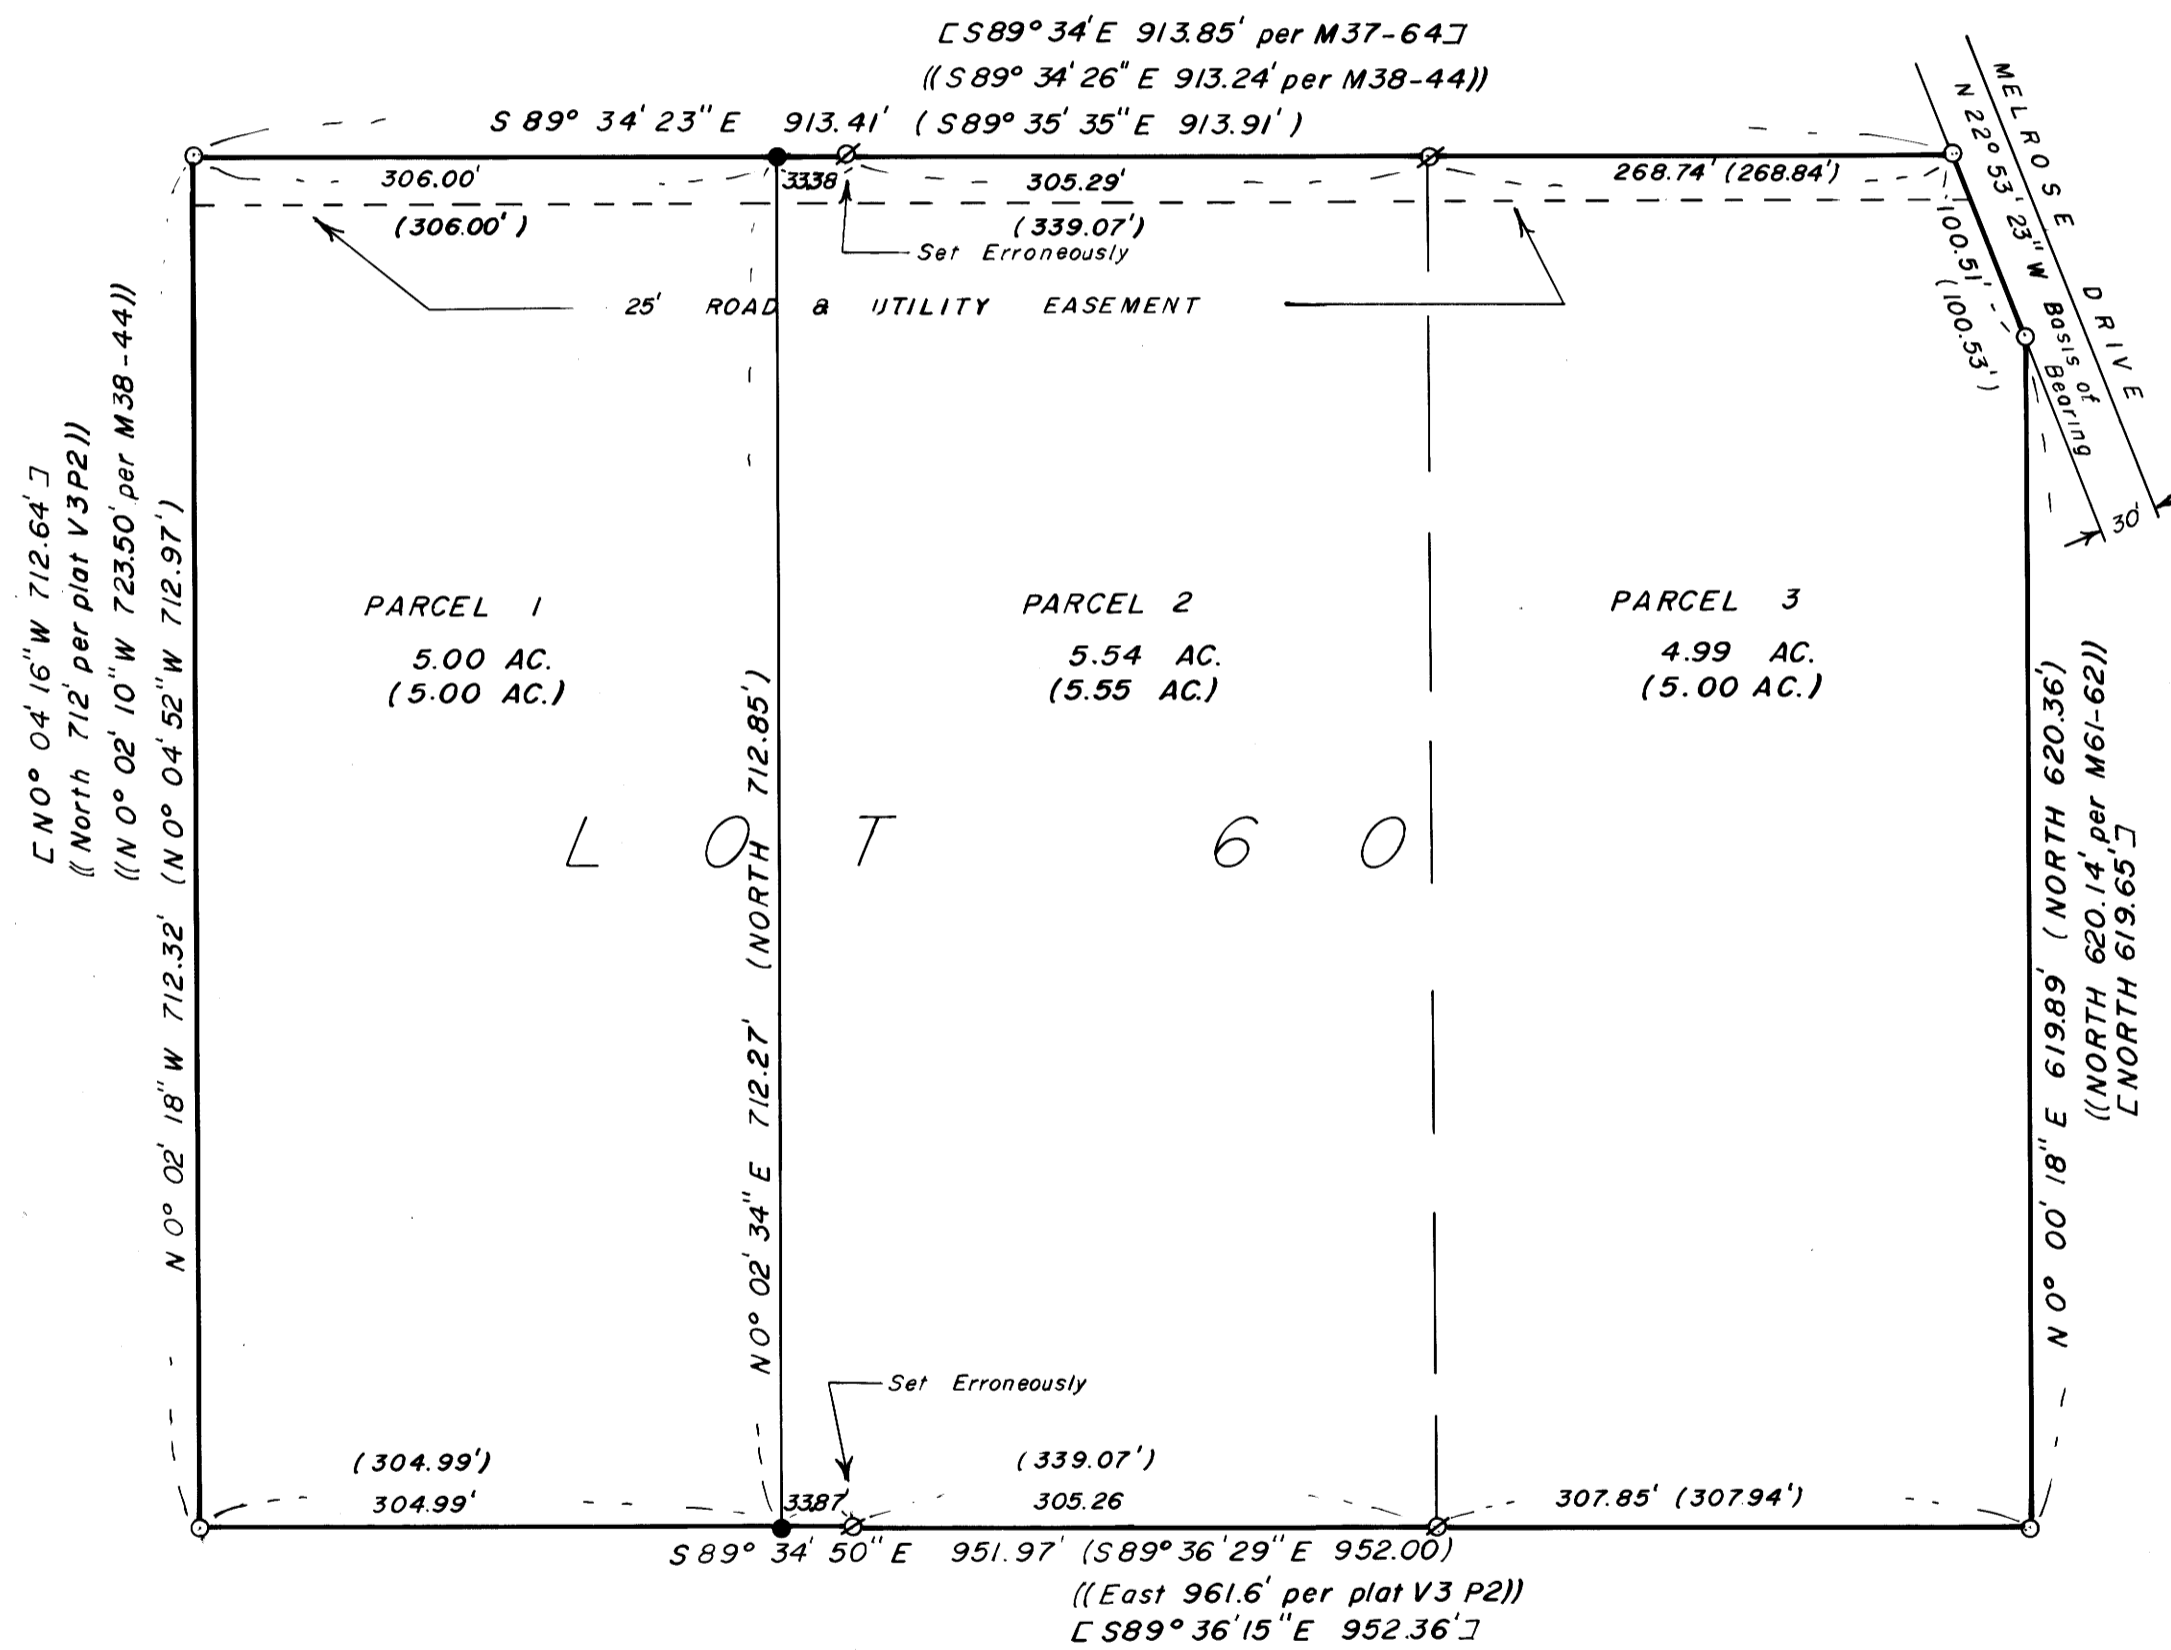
[S89° 34' E 913.85' per M37-64]
((S89° 34' 26" E 913.24' per M38-44))
S 89° 34' 23" E 913.41' (S89° 35' 35" E 913.91')

306.00'
(306.00')
33.38'
305.29'
(339.07')
Set Erroneously
268.74' (268.84')

25' ROAD & UTILITY EASEMENT

MELROSE DRIVE
N 22° 53' 23" W Basis of Bearing
100.51'
(100.53')
30'

[N0° 04' 16" W 712.64']
((North 712' per plat V3P2))
((N 0° 02' 10" W 723.50' per M38-44))
N 0° 02' 18" W 712.32' (N 0° 04' 52" W 712.97')

PARCEL 1
5.00 AC.
(5.00 AC.)

PARCEL 2
5.54 AC.
(5.55 AC.)

PARCEL 3
4.99 AC.
(5.00 AC.)

L O T 6 0

N0° 02' 34" E 712.27' (NORTH 712.85')

N 0° 00' 18" E 619.89' (NORTH 620.36')
((NORTH 620.14' per M61-62))
[NORTH 619.65']

Set Erroneously

(304.99')
304.99'
33.87
(339.07')
305.26
307.85' (307.94')

S 89° 34' 50" E 951.97' (S89° 36' 29" E 952.00)
((East 961.6' per plat V3 P2))
[S89° 36' 15" E 952.36']